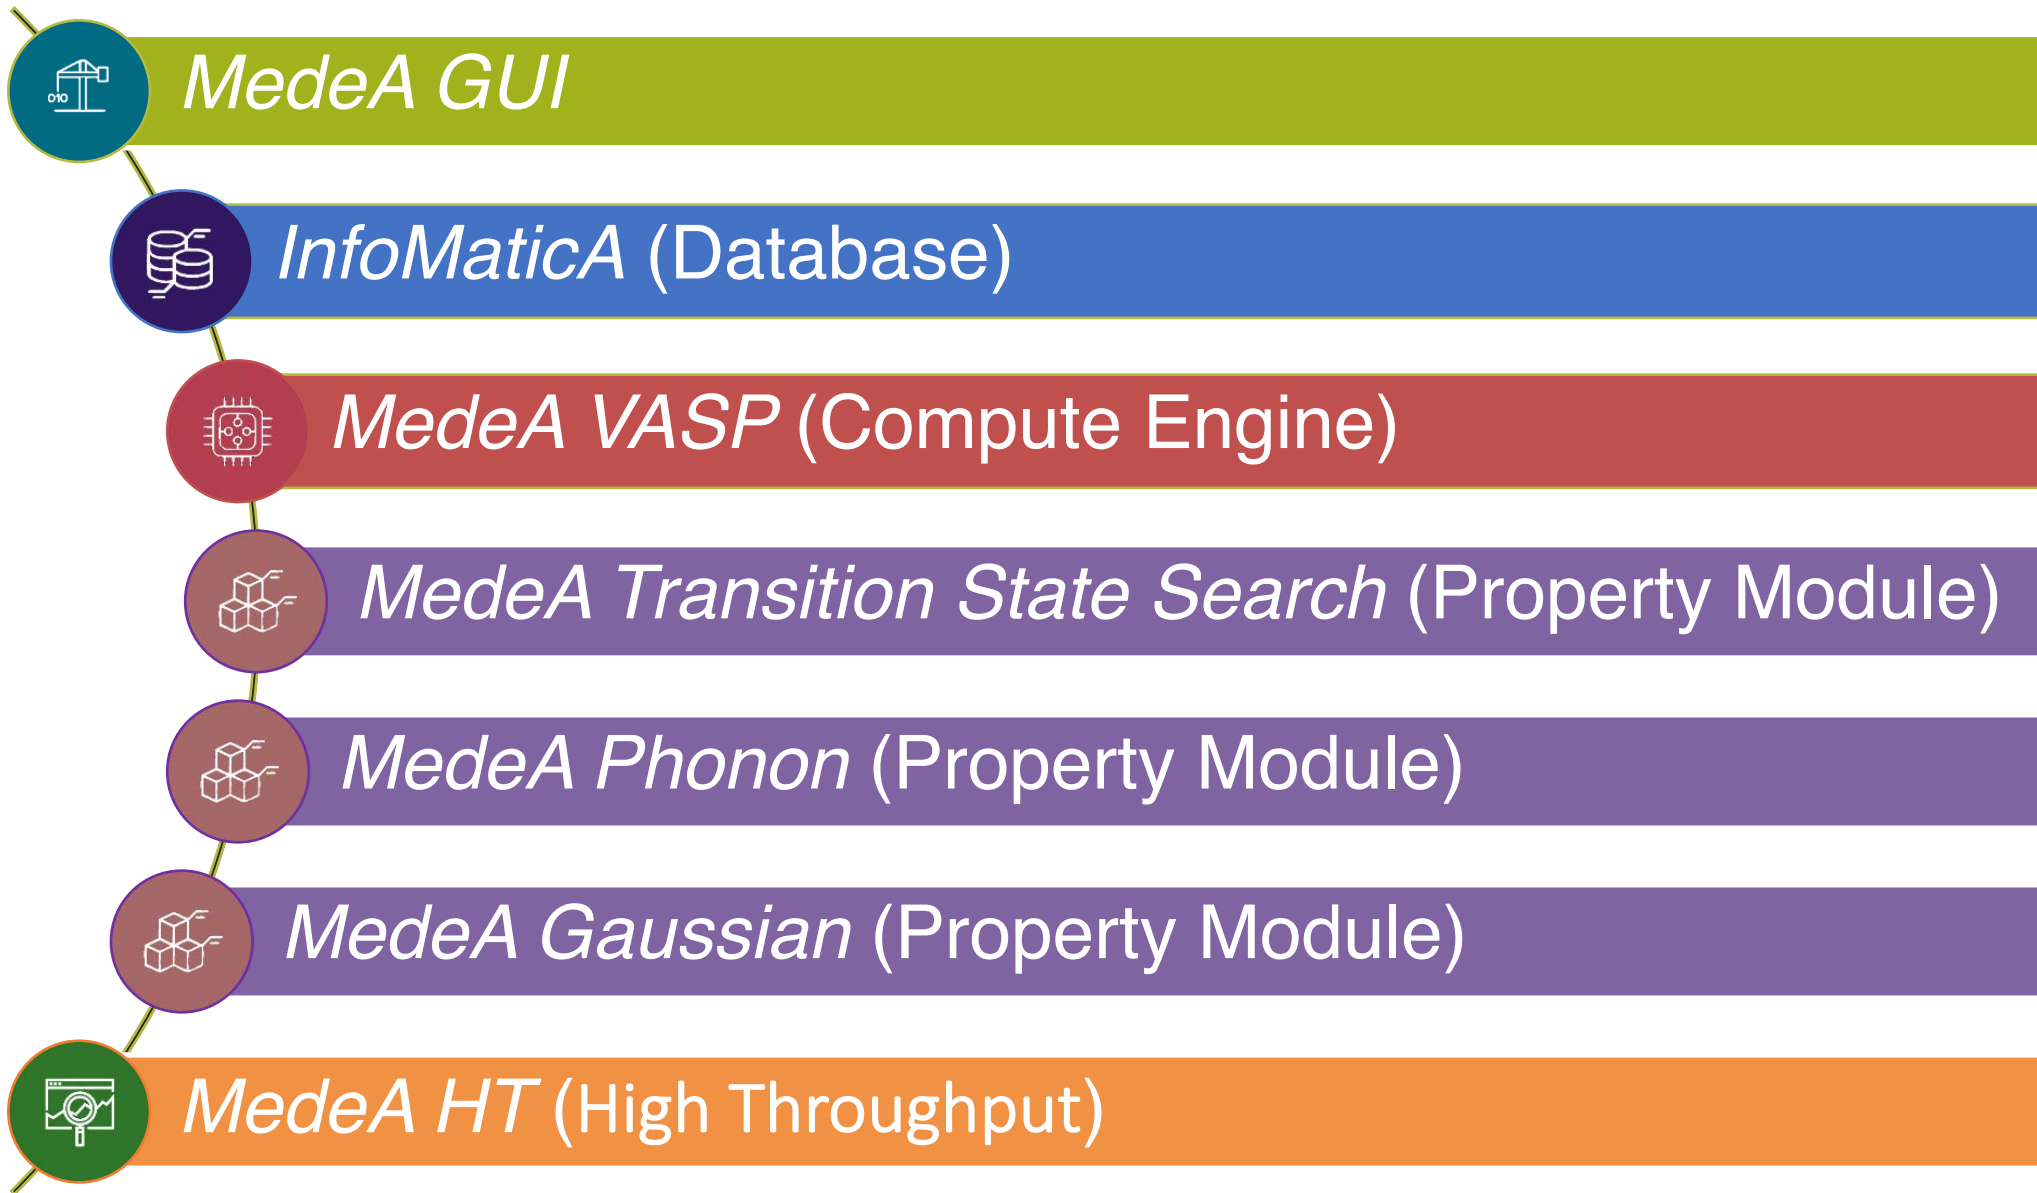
MedeA GUI

InfoMaticA (Database)

MedeA VASP (Compute Engine)

MedeA Transition State Search (Property Module)

MedeA Phonon (Property Module)

MedeA Gaussian (Property Module)

MedeA HT (High Throughput)